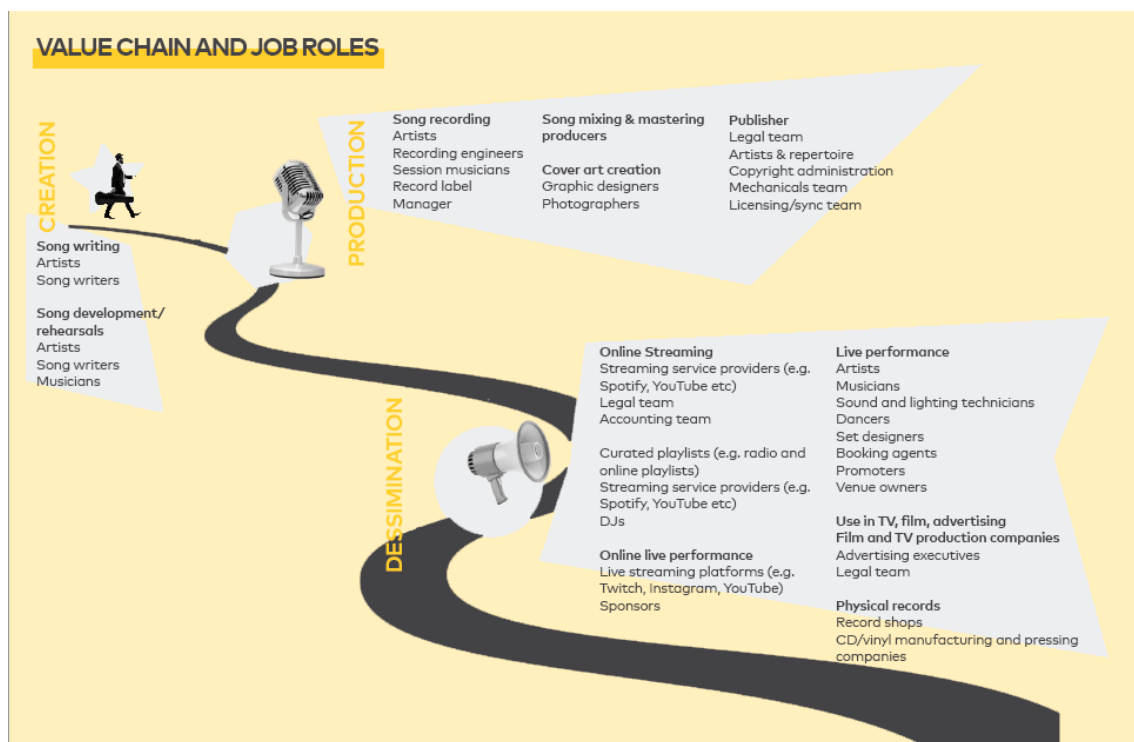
VALUE CHAIN AND JOB ROLES

CREATION

Song writing
Artists
Song writers

Song development/ rehearsals
Artists
Song writers
Musicians

PRODUCTION

Song recording
Artists
Recording engineers
Session musicians
Record label
Manager

Song mixing & mastering producers

Cover art creation
Graphic designers
Photographers

Publisher
Legal team
Artists & repertoire
Copyright administration
Mechanicals team
Licensing/sync team

DESSIMINATION

Online Streaming
Streaming service providers (e.g. Spotify, YouTube etc)
Legal team
Accounting team

Curated playlists (e.g. radio and online playlists)
Streaming service providers (e.g. Spotify, YouTube etc)
DJs

Online live performance
Live streaming platforms (e.g. Twitch, Instagram, YouTube)
Sponsors

Live performance
Artists
Musicians
Sound and lighting technicians
Dancers
Set designers
Booking agents
Promoters
Venue owners

Use in TV, film, advertising
Film and TV production companies
Advertising executives
Legal team

Physical records
Record shops
CD/vinyl manufacturing and pressing companies